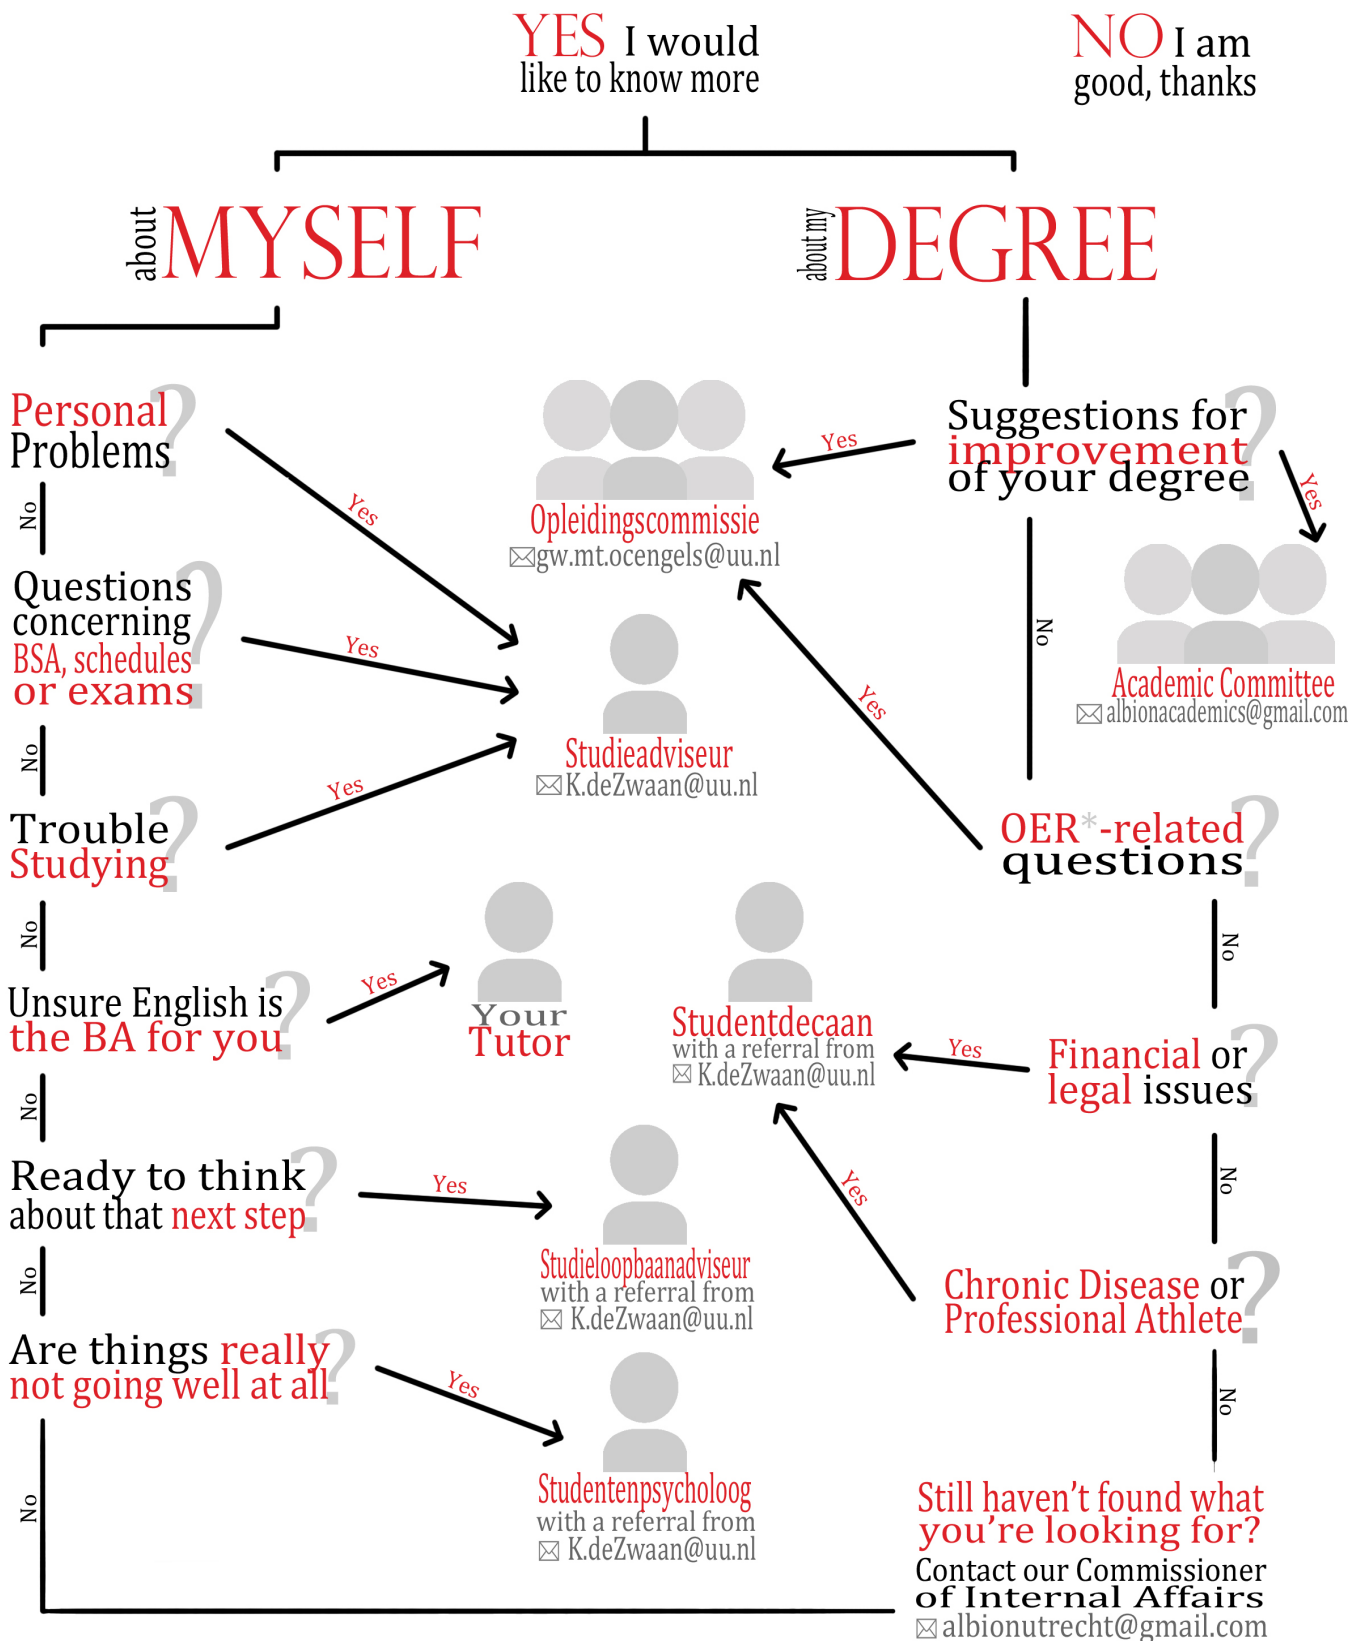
YES I would like to know more

NO I am good, thanks

about MYSELF

about my DEGREE

Personal Problems?

Yes

No

Questions concerning BSA, schedules or exams?

Yes

No

Trouble Studying?

Yes

No

Unsure English is the BA for you?

Yes

No

Ready to think about that next step?

Yes

No

Are things really not going well at all?

Yes

No

Opleidingscommissie
gw.mt.ocengels@uu.nl

Studieadviseur
K.deZwaan@uu.nl

Your Tutor

Studentdecaan
with a referral from
K.deZwaan@uu.nl

Studieloopbaanadviseur
with a referral from
K.deZwaan@uu.nl

Studentenpsycholoog
with a referral from
K.deZwaan@uu.nl

Suggestions for improvement of your degree?

Yes

Yes

No

Academic Committee
albionacademics@gmail.com

OER*-related questions?

Yes

No

Financial or legal issues?

Yes

No

Chronic Disease or Professional Athlete?

Yes

No

Still haven't found what you're looking for?
Contact our Commissioner of Internal Affairs
albionutrecht@gmail.com